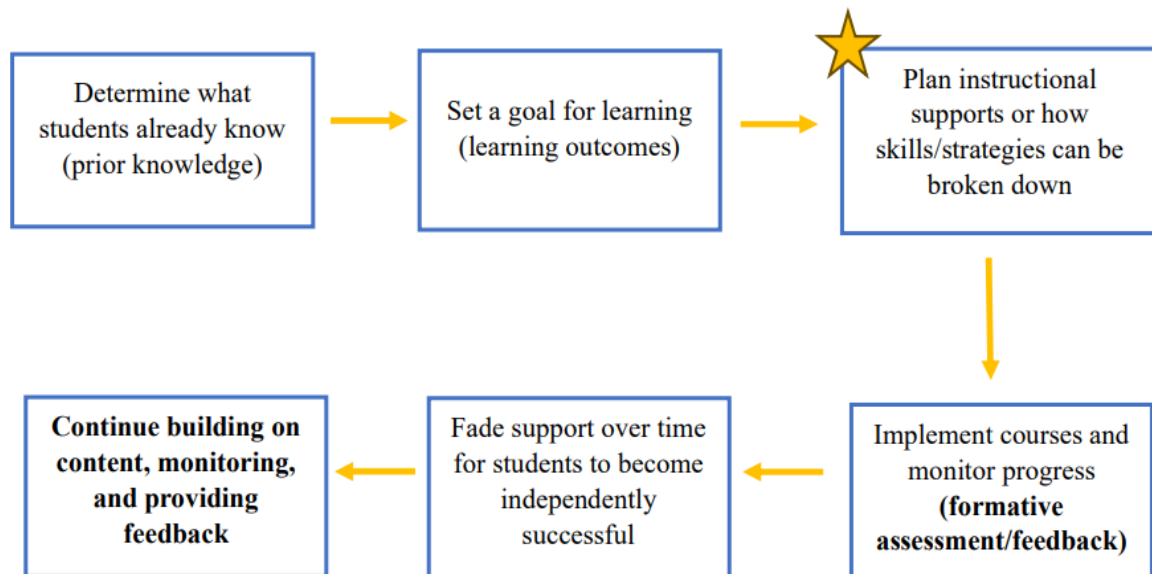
Determine what students already know (prior knowledge)

Set a goal for learning (learning outcomes)

Plan instructional supports or how skills/strategies can be broken down

Implement courses and monitor progress **(formative assessment/feedback)**

Fade support over time for students to become independently successful

**Continue building on content, monitoring, and providing feedback**